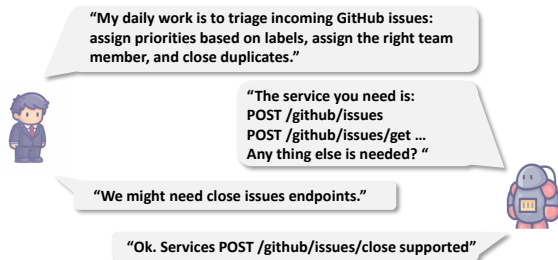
“My daily work is to triage incoming GitHub issues: assign priorities based on labels, assign the right team member, and close duplicates.”

“The service you need is:
POST /github/issues
POST /github/issues/get …
Any thing else is needed? “

“We might need close issues endpoints.”

“Ok. Services POST /github/issues/close supported”